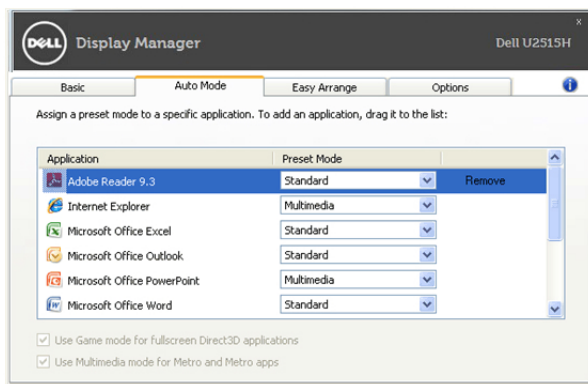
DELL Display Manager Dell U2515H

Basic | Auto Mode | Easy Arrange | Options

Assign a preset mode to a specific application. To add an application, drag it to the list:

| Application | Preset Mode | |
|---|---|---|
| Adobe Reader 9.3 | Standard | Remove |
| Internet Explorer | Multimedia | |
| Microsoft Office Excel | Standard | |
| Microsoft Office Outlook | Standard | |
| Microsoft Office PowerPoint | Multimedia | |
| Microsoft Office Word | Standard | |

Use Game mode for fullscreen Direct3D applications

Use Multimedia mode for Metro and Metro apps